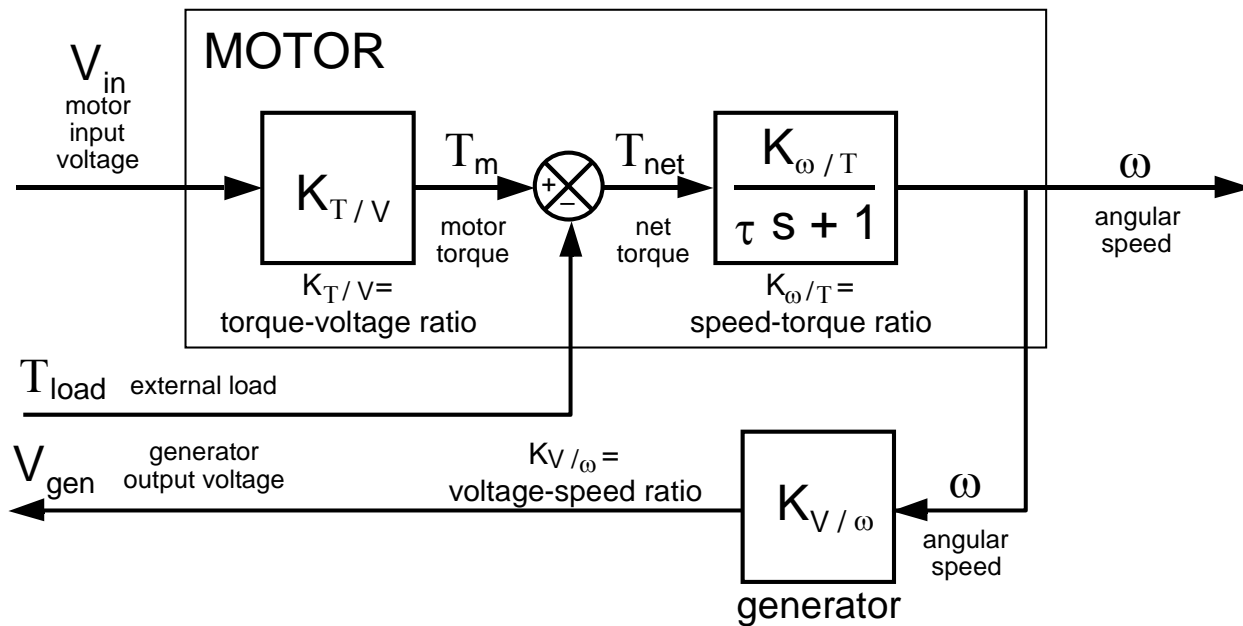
MOTOR

$V_{in}$
motor input voltage

$K_{T/V}$

$K_{T/V}$=
torque-voltage ratio

$T_m$
motor torque

+
−

$T_{net}$
net torque

$\frac{K_{\omega/T}}{\tau s + 1}$

$K_{\omega/T}$ =
speed-torque ratio

$\omega$
angular speed

$T_{load}$ external load

$V_{gen}$
generator output voltage

$K_{V/\omega}$ =
voltage-speed ratio

$K_{V/\omega}$

generator

$\omega$
angular speed